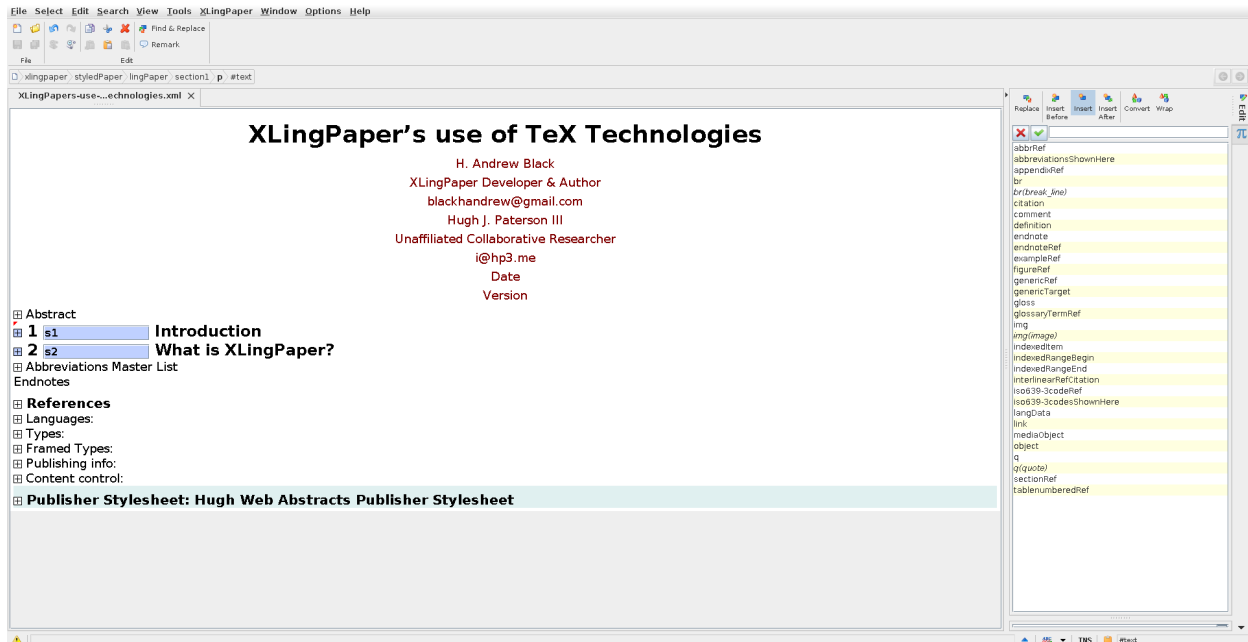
File Select Edit Search View Tools XLingPaper Window Options Help

Find & Replace
Remark
File
Edit

xlingpaper styledPaper lingPaper section1 p #text

XLingPapers-use-...echnologies.xml ×

XLingPaper’s use of TeX Technologies
H. Andrew Black
XLingPaper Developer & Author
blackhandrew@gmail.com
Hugh J. Paterson III
Unaffiliated Collaborative Researcher
i@hp3.me
Date
Version

⊞ Abstract
⊞ 1 s1 Introduction
⊞ 2 s2 What is XLingPaper?
⊞ Abbreviations Master List
Endnotes
⊞ References
⊞ Languages:
⊞ Types:
⊞ Framed Types:
⊞ Publishing info:
⊞ Content control:
⊞ Publisher Stylesheet: Hugh Web Abstracts Publisher Stylesheet

Replace Insert Before Insert Insert After Convert Wrap

Edit

abbrRef
abbreviationsShownHere
appendixRef
br
br(break_line)
citation
comment
definition
endnote
endnoteRef
exampleRef
figureRef
genericRef
genericTarget
gloss
glossaryTermRef
img
img(image)
indexedItem
indexedRangeBegin
indexedRangeEnd
interlinearRefCitation
iso639-3codeRef
iso639-3codesShownHere
langData
link
mediaObject
object
q
q(quote)
sectionRef
tablenumberedRef

TNS #text